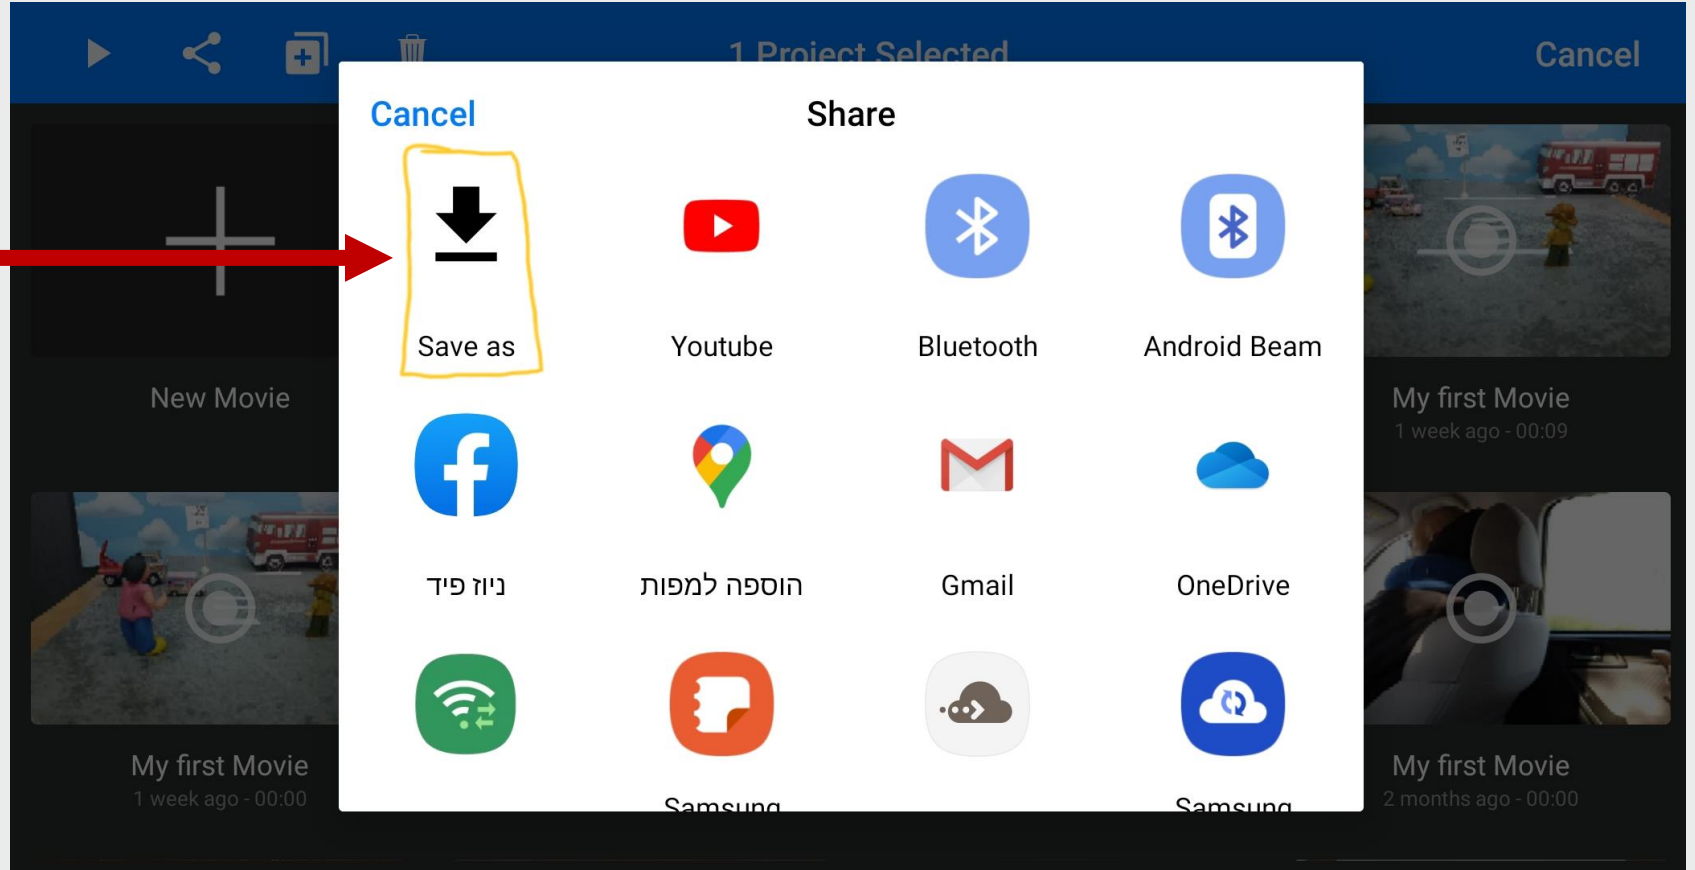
1 Project Selected

Cancel

New Movie

My first Movie
1 week ago - 00:09

My first Movie
1 week ago - 00:00

My first Movie
2 months ago - 00:00

Cancel

Share

Save as

Youtube

Bluetooth

Android Beam

ניוז פיד

הוספה למפות

Gmail

OneDrive

Samsung

Samsung